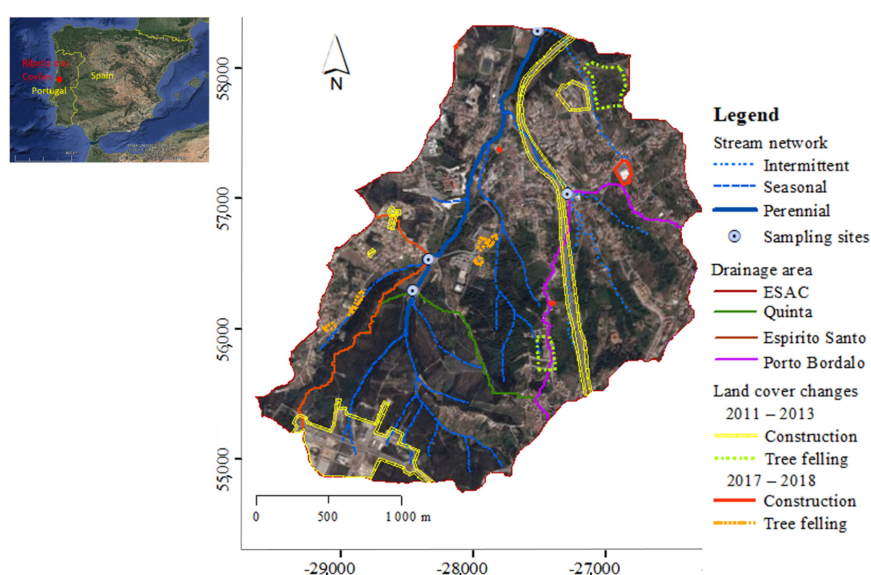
Ribeira dos Covões
Spain
Portugal

N

58,000
57,000
56,000
55,000

0 500 1 000 m

-29,000 -28,000 -27,000

Legend
Stream network
Intermittent
Seasonal
Perennial
Sampling sites
Drainage area
ESAC
Quinta
Espirito Santo
Porto Bordalo
Land cover changes
2011 – 2013
Construction
Tree felling
2017 – 2018
Construction
Tree felling